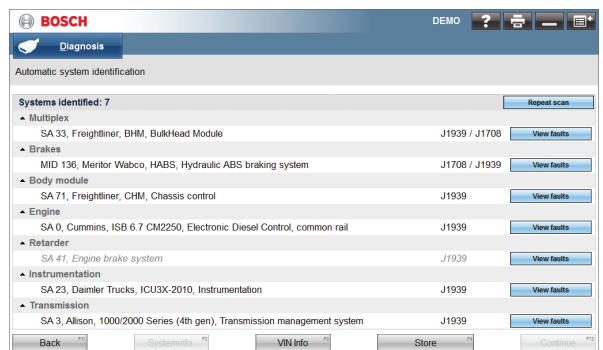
BOSCH

DEMO

?

Diagnosis

Automatic system identification

Systems identified: 7

Repeat scan

Multiplex

SA 33, Freightliner, BHM, BulkHead Module J1939 / J1708 View faults

Brakes

MID 136, Meritor Wabco, HABS, Hydraulic ABS braking system J1708 / J1939 View faults

Body module

SA 71, Freightliner, CHM, Chassis control J1939 View faults

Engine

SA 0, Cummins, ISB 6.7 CM2250, Electronic Diesel Control, common rail J1939 View faults

Retarder

SA 41, Engine brake system J1939 View faults

Instrumentation

SA 23, Daimler Trucks, ICU3X-2010, Instrumentation J1939 View faults

Transmission

SA 3, Allison, 1000/2000 Series (4th gen), Transmission management system J1939 View faults

Back F11

Systeminfo F2

VIN Info F3

Store F5

Continue F12